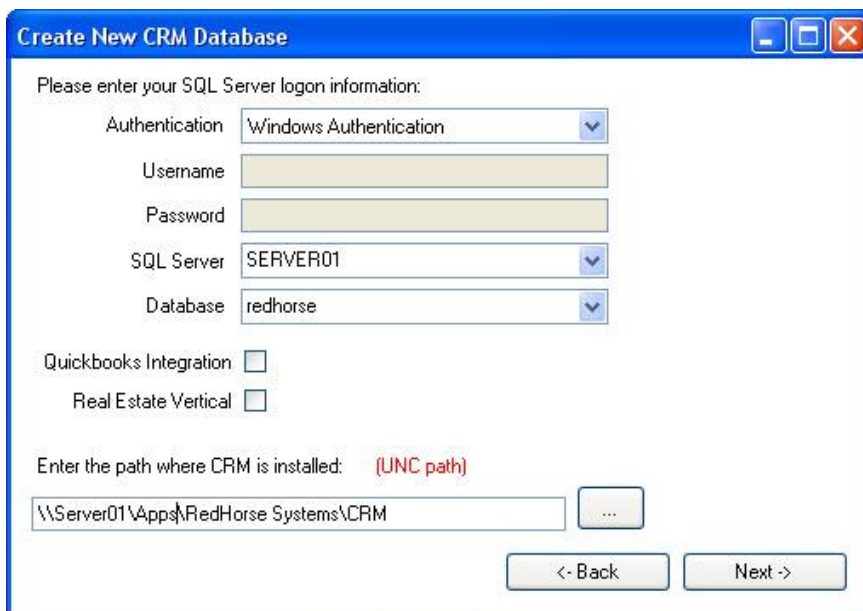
Create New CRM Database

Please enter your SQL Server logon information:

Authentication Windows Authentication

Username

Password

SQL Server SERVER01

Database redhorse

Quickbooks Integration

Real Estate Vertical

Enter the path where CRM is installed: (UNC path)

\\Server01\Apps\RedHorse Systems\CRM

...

<- Back

Next ->